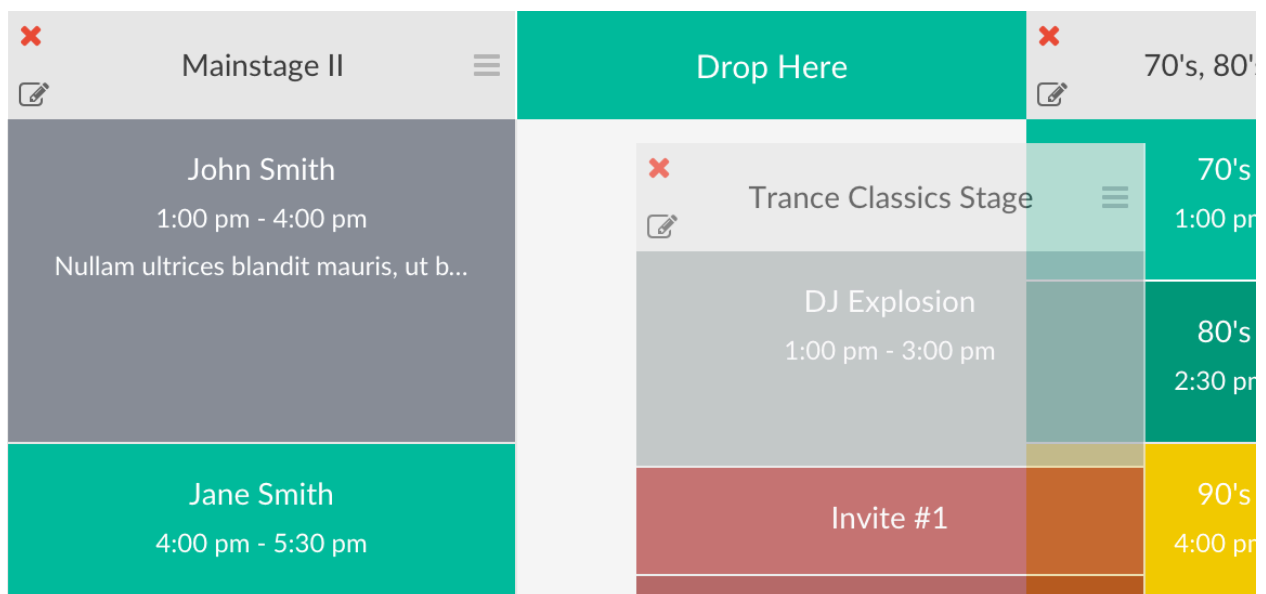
Mainstage II

John Smith
1:00 pm - 4:00 pm
Nullam ultrices blandit mauris, ut b...

Jane Smith
4:00 pm - 5:30 pm

Drop Here

Trance Classics Stage

DJ Explosion
1:00 pm - 3:00 pm

Invite #1

70's, 80'

70's
1:00 pr

80's
2:30 pr

90's
4:00 pr